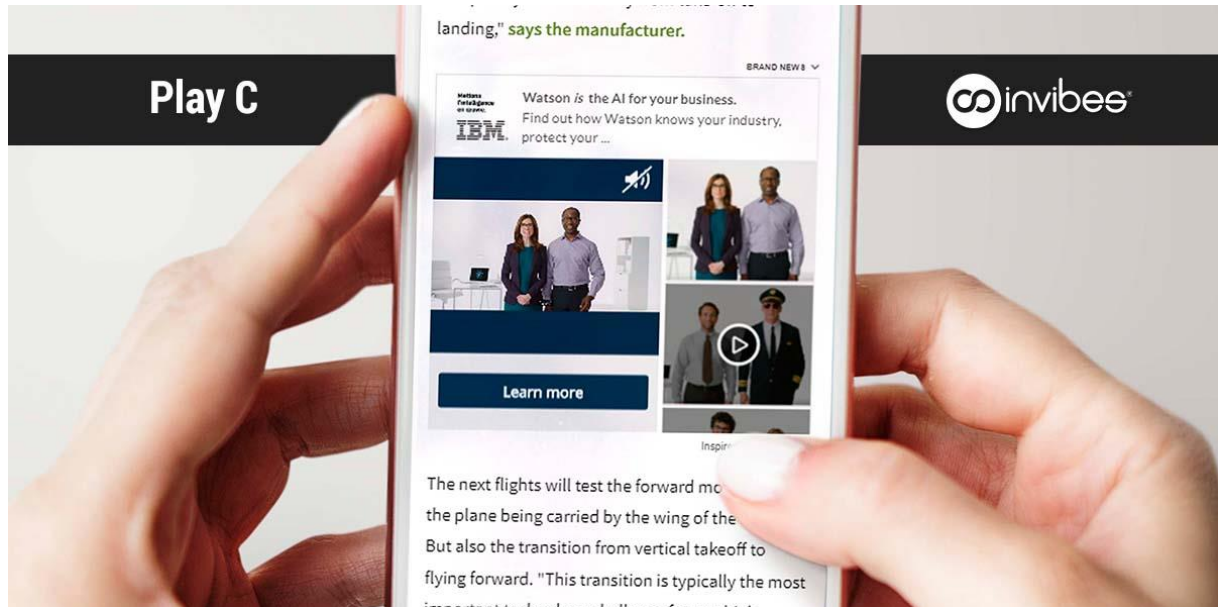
Play C

invibes

landing," says the manufacturer.

BRAND NEWS

Watson
Intelligence
at scale

IBM.

Watson *is* the AI for your business.
Find out how Watson knows your industry, protect your ...

Learn more

Inspir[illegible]

The next flights will test the forward mo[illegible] the plane being carried by the wing of the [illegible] But also the transition from vertical takeoff to flying forward. "This transition is typically the most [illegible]